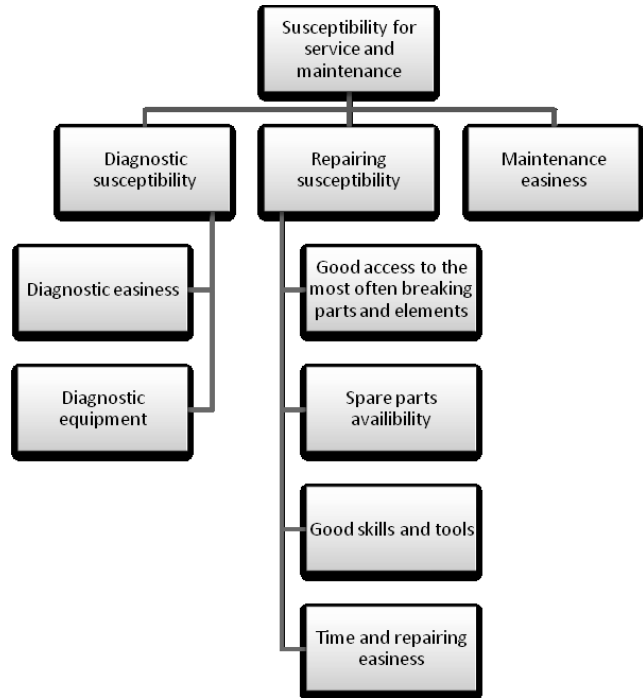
Susceptibility for service and maintenance

Diagnostic susceptibility

Repairing susceptibility

Maintenance easiness

Diagnostic easiness

Diagnostic equipment

Good access to the most often breaking parts and elements

Spare parts availibility

Good skills and tools

Time and repairing easiness